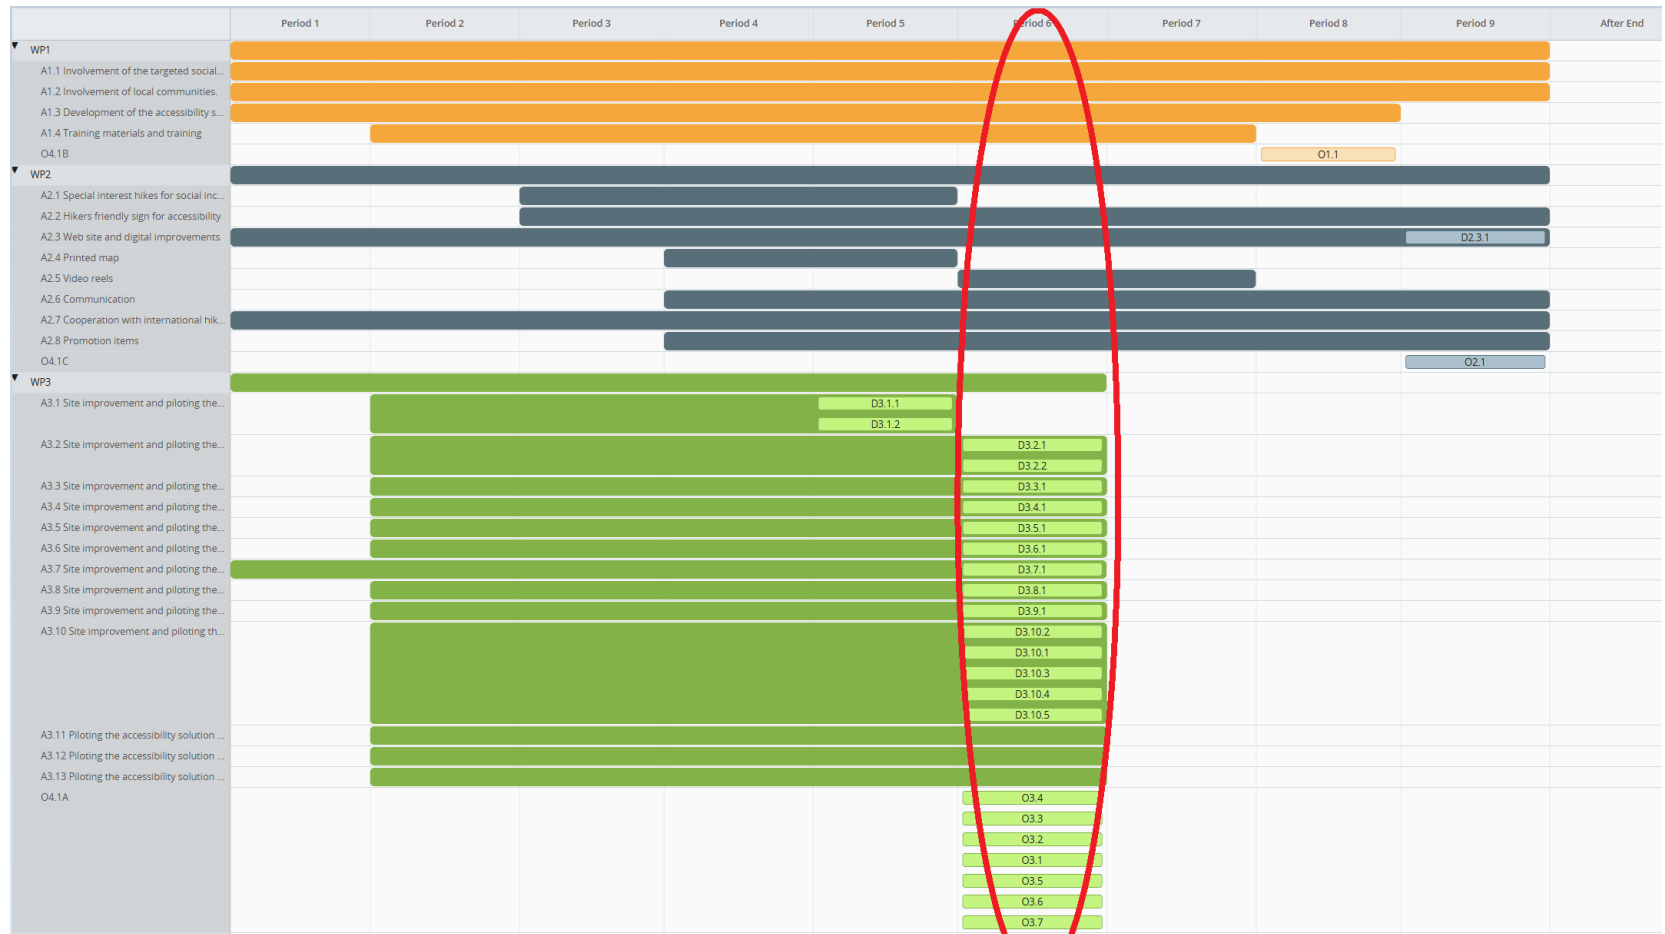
| | Period 1 | Period 2 | Period 3 | Period 4 | Period 5 | Period 6 | Period 7 | Period 8 | Period 9 | After End |
|---|---|---|---|---|---|---|---|---|---|---|

WP1
A1.1 Involvement of the targeted social...
A1.2 Involvement of local communities.
A1.3 Development of the accessibility s...
A1.4 Training materials and training
O4.1B
O1.1
WP2
A2.1 Special interest hikes for social inc...
A2.2 Hikers friendly sign for accessibility
A2.3 Web site and digital improvements
D2.3.1
A2.4 Printed map
A2.5 Video reels
A2.6 Communication
A2.7 Cooperation with international hik...
A2.8 Promotion items
O4.1C
O2.1
WP3
A3.1 Site improvement and piloting the...
D3.1.1
D3.1.2
A3.2 Site improvement and piloting the...
D3.2.1
D3.2.2
A3.3 Site improvement and piloting the...
D3.3.1
A3.4 Site improvement and piloting the...
D3.4.1
A3.5 Site improvement and piloting the...
D3.5.1
A3.6 Site improvement and piloting the...
D3.6.1
A3.7 Site improvement and piloting the...
D3.7.1
A3.8 Site improvement and piloting the...
D3.8.1
A3.9 Site improvement and piloting the...
D3.9.1
A3.10 Site improvement and piloting th...
D3.10.2
D3.10.1
D3.10.3
D3.10.4
D3.10.5
A3.11 Piloting the accessibility solution ...
A3.12 Piloting the accessibility solution ...
A3.13 Piloting the accessibility solution ...
O4.1A
O3.4
O3.3
O3.2
O3.1
O3.5
O3.6
O3.7